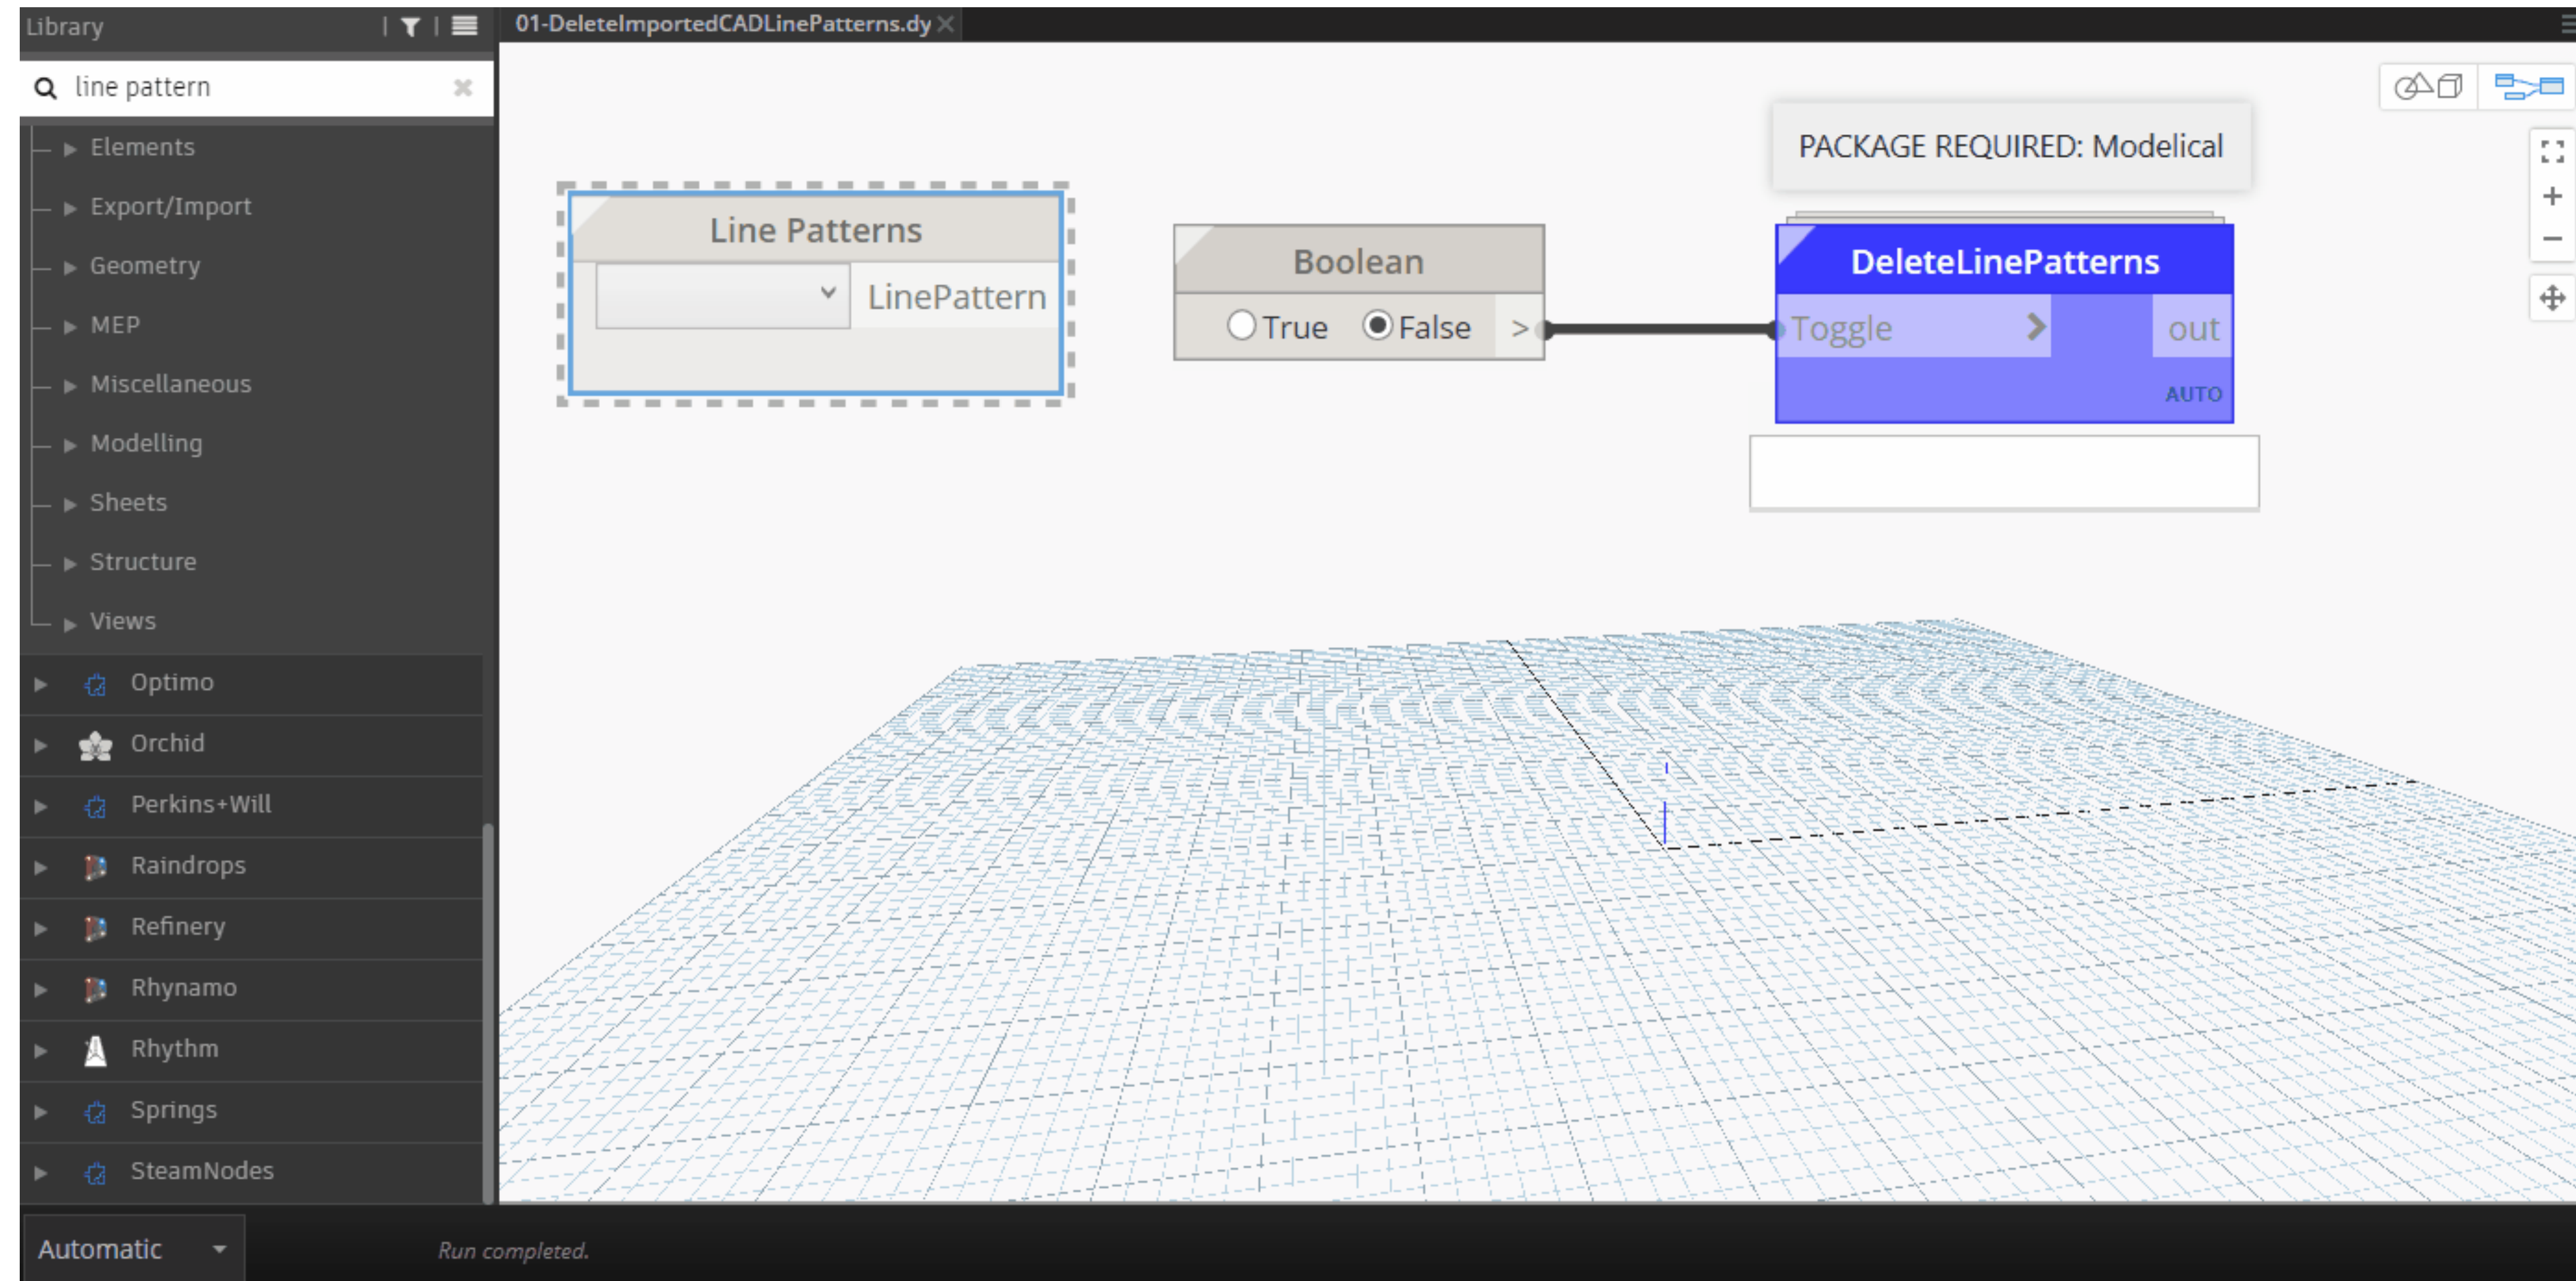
Library

01-DeleteImportedCADLinePatterns.dy

line pattern

Elements
Export/Import
Geometry
MEP
Miscellaneous
Modelling
Sheets
Structure
Views
Optimo
Orchid
Perkins+Will
Raindrops
Refinery
Rhynamo
Rhythm
Springs
SteamNodes

PACKAGE REQUIRED: Modelical

Line Patterns
LinePattern

Boolean
True False >

DeleteLinePatterns
Toggle
out
AUTO

Automatic

Run completed.